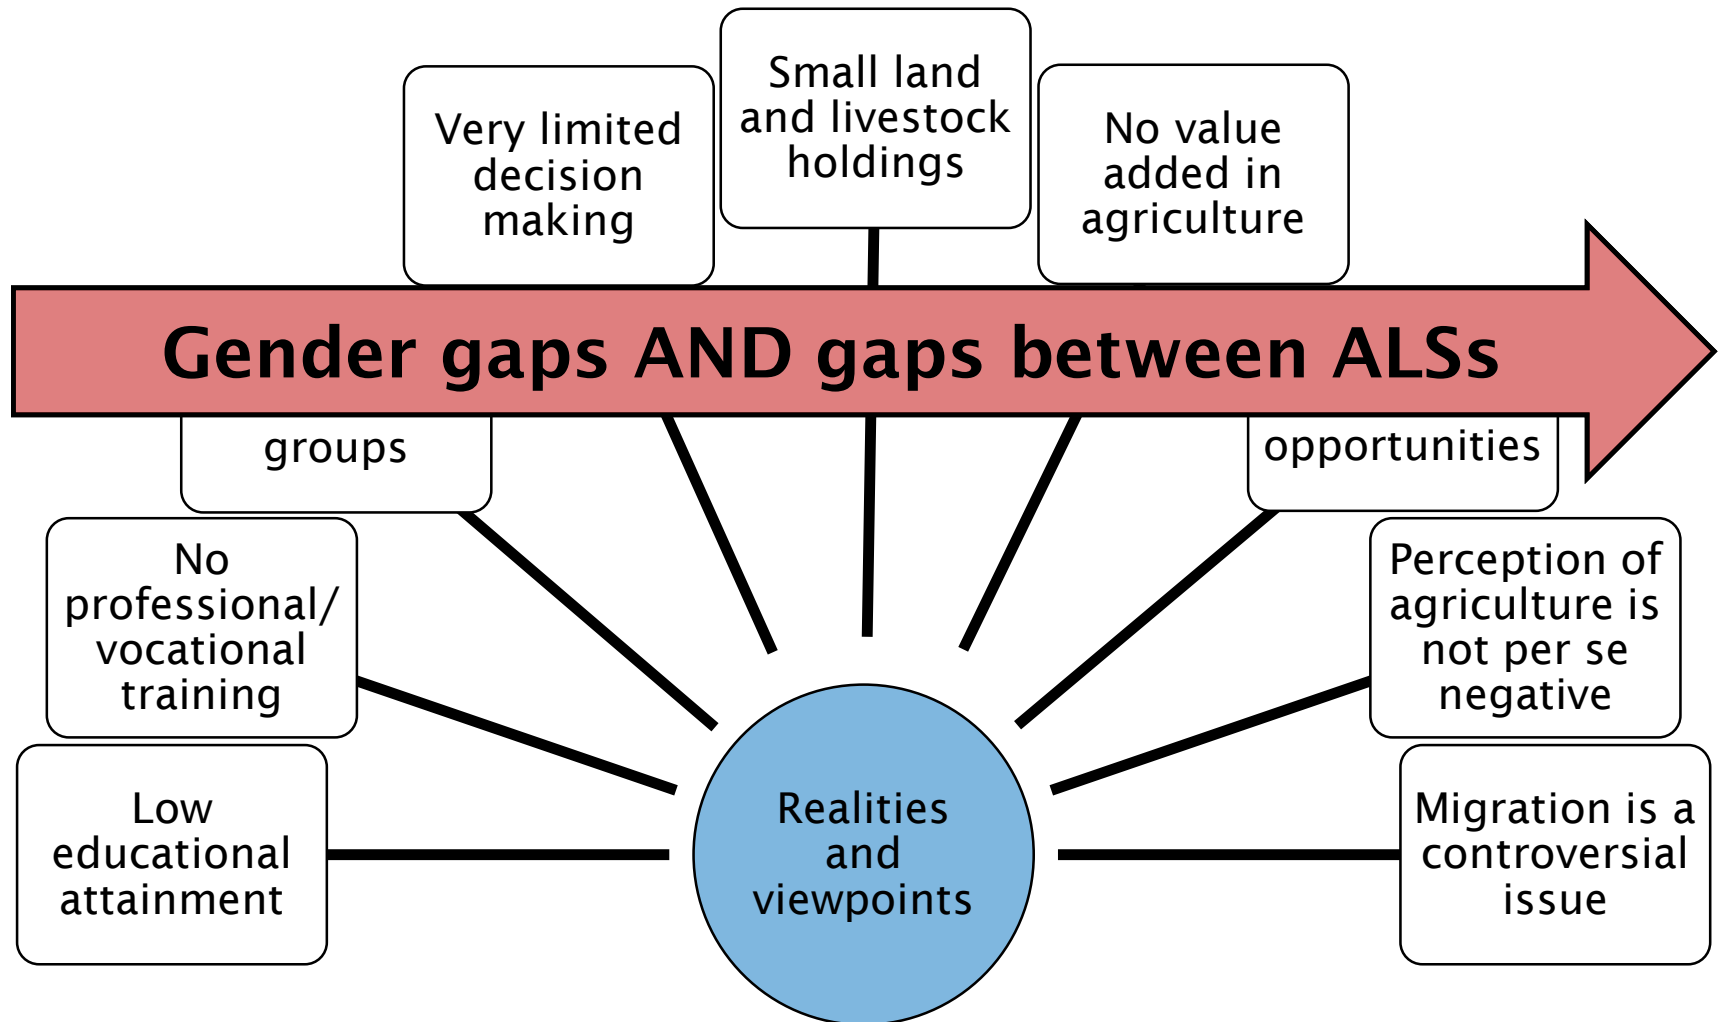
Very limited decision making

Small land and livestock holdings

No value added in agriculture

Gender gaps AND gaps between ALSs

groups

opportunities

No professional/ vocational training

Perception of agriculture is not per se negative

Low educational attainment

Realities and viewpoints

Migration is a controversial issue